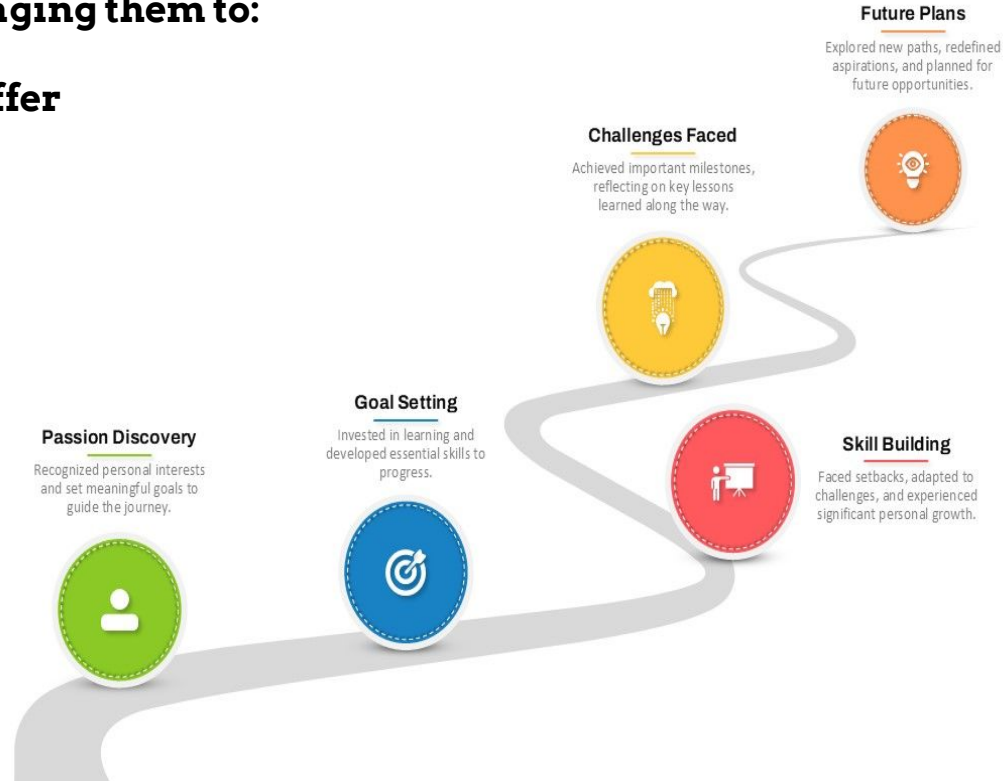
ging them to:

ffer

Future Plans

Explored new paths, redefined aspirations, and planned for future opportunities.

Challenges Faced

Achieved important milestones, reflecting on key lessons learned along the way.

Goal Setting

Invested in learning and developed essential skills to progress.

Passion Discovery

Recognized personal interests and set meaningful goals to guide the journey.

Skill Building

Faced setbacks, adapted to challenges, and experienced significant personal growth.